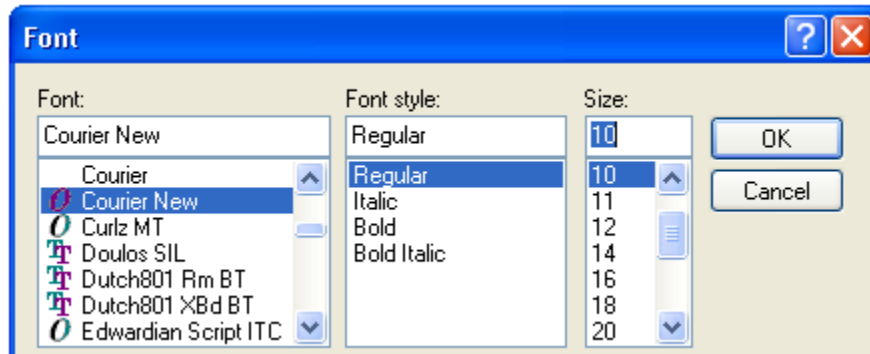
Font

Font:
Courier New
Courier
Courier New
Curlz MT
Doulos SIL
Dutch801 Rm BT
Dutch801 XBd BT
Edwardian Script ITC

Font style:
Regular
Regular
Italic
Bold
Bold Italic

Size:
10
10
11
12
14
16
18
20

OK
Cancel